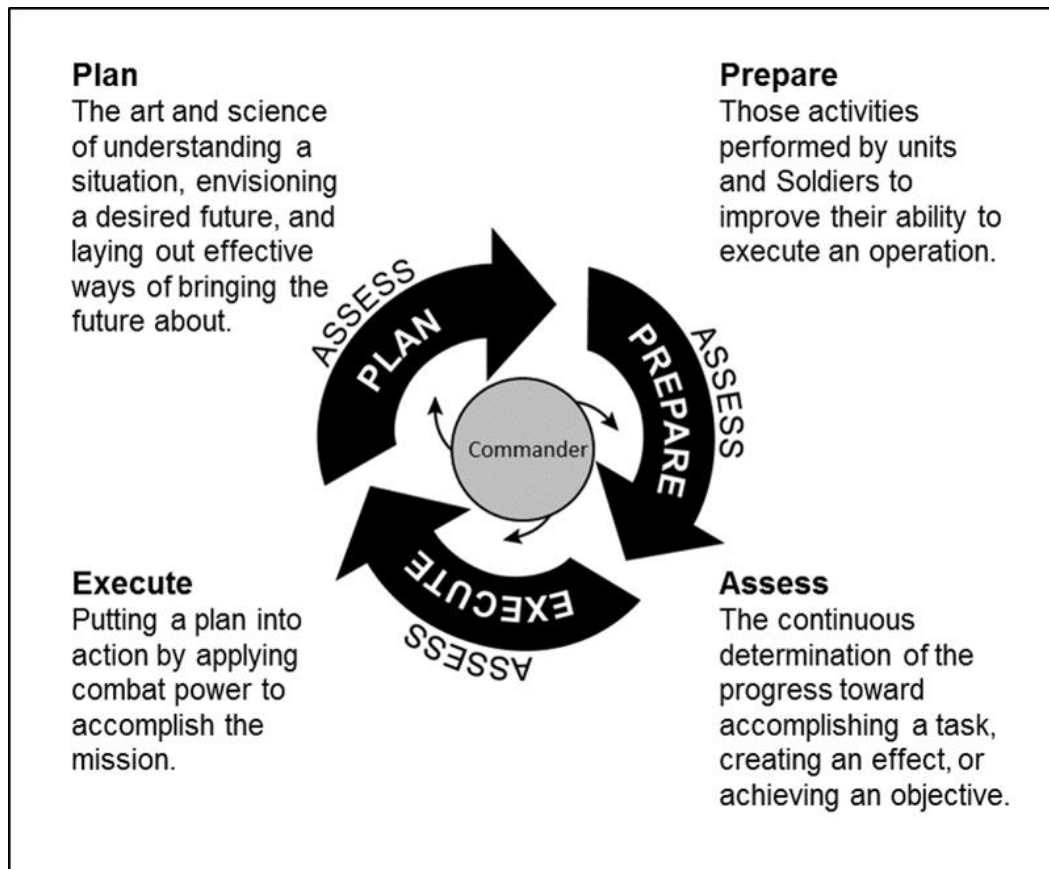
Plan
The art and science of understanding a situation, envisioning a desired future, and laying out effective ways of bringing the future about.

Prepare
Those activities performed by units and Soldiers to improve their ability to execute an operation.

ASSESS
PLAN
PREPARE
ASSESS
Commander
EXECUTE
ASSESS

Execute
Putting a plan into action by applying combat power to accomplish the mission.

Assess
The continuous determination of the progress toward accomplishing a task, creating an effect, or achieving an objective.